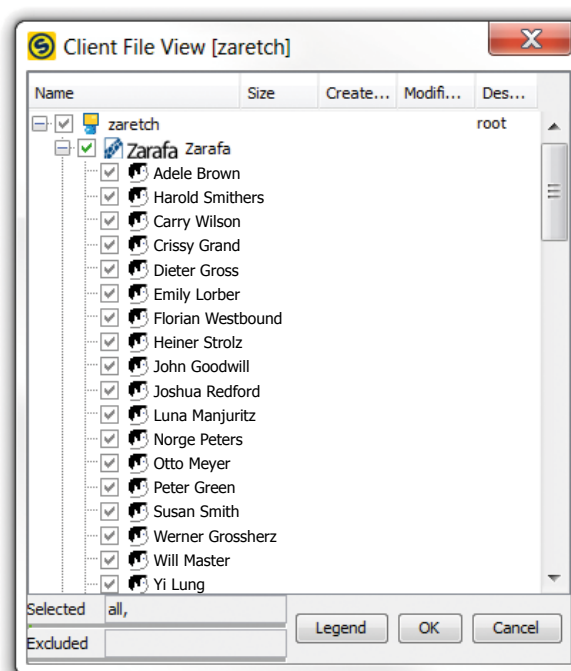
Client File View [zaretch]

| Name | Size | Create... | Modifi... | Des... |
|---|---|---|---|---|
| zaretch | | | | root |
| Zarafa Zarafa | | | | |
| Adele Brown | | | | |
| Harold Smithers | | | | |
| Carry Wilson | | | | |
| Crissy Grand | | | | |
| Dieter Gross | | | | |
| Emily Lorber | | | | |
| Florian Westbound | | | | |
| Heiner Strolz | | | | |
| John Goodwill | | | | |
| Joshua Redford | | | | |
| Luna Manjuritz | | | | |
| Norge Peters | | | | |
| Otto Meyer | | | | |
| Peter Green | | | | |
| Susan Smith | | | | |
| Werner Grossherz | | | | |
| Will Master | | | | |
| Yi Lung | | | | |

Selected all,
Excluded

Legend OK Cancel